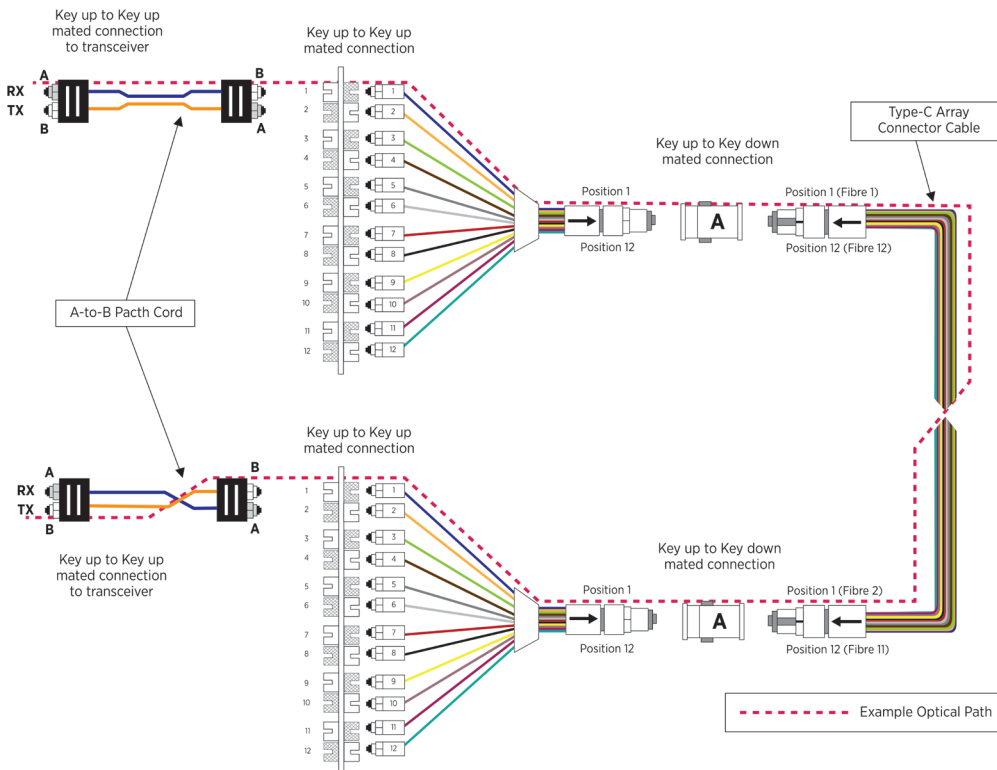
Key up to Key up mated connection to transceiver

RX
TX
A
B
B
A

Key up to Key up mated connection

1
2
3
4
5
6
7
8
9
10
11
12

1
2
3
4
5
6
7
8
9
10
11
12

Key up to Key down mated connection

Position 1
Position 12

A

Position 1 (Fibre 1)
Position 12 (Fibre 12)

Type-C Array Connector Cable

A-to-B Pacth Cord

Key up to Key up mated connection

A
RX
TX
B
B
A

1
2
3
4
5
6
7
8
9
10
11
12

1
2
3
4
5
6
7
8
9
10
11
12

Key up to Key up mated connection to transceiver

Key up to Key down mated connection

Position 1
Position 12

A

Position 1 (Fibre 2)
Position 12 (Fibre 11)

Example Optical Path